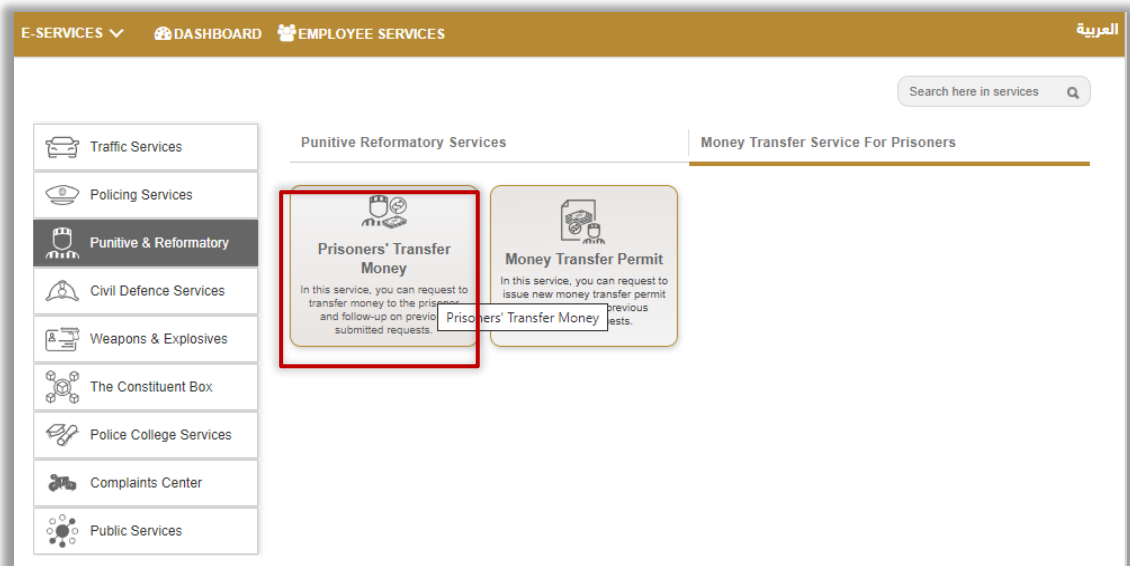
E-SERVICES DASHBOARD EMPLOYEE SERVICES العربية

Search here in services

Traffic Services
Policing Services
Punitive & Reformatory
Civil Defence Services
Weapons & Explosives
The Constituent Box
Police College Services
Complaints Center
Public Services

Punitive Reformatory Services
Money Transfer Service For Prisoners

Prisoners' Transfer Money
In this service, you can request to transfer money to the prisoner and follow-up on previo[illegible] submitted requests.

Prisoners' Transfer Money

Money Transfer Permit
In this service, you can request to issue new money transfer permit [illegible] previous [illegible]ests.